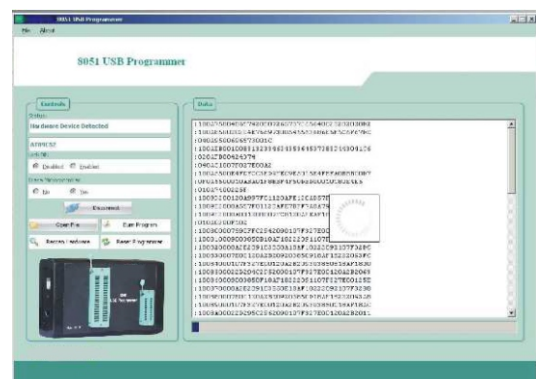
8051 USB Programmer

File About

8051 USB Programmer

Controls

Status

No device Device Detected

AT89S52

Enabled Disabled

No Yes

Disconnect

Open File

Burn Program

Erase Hardware

Reset Programmer

Data

:10000000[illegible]
:10001000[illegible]
:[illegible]
:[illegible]
:0202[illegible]
:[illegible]
:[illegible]
:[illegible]
:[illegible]
:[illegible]
:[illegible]
:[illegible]
:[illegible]
:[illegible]
:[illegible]
:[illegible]
:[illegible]
:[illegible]
:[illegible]
:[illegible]
:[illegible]
:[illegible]
:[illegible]
:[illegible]
:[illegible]
:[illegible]
:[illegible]